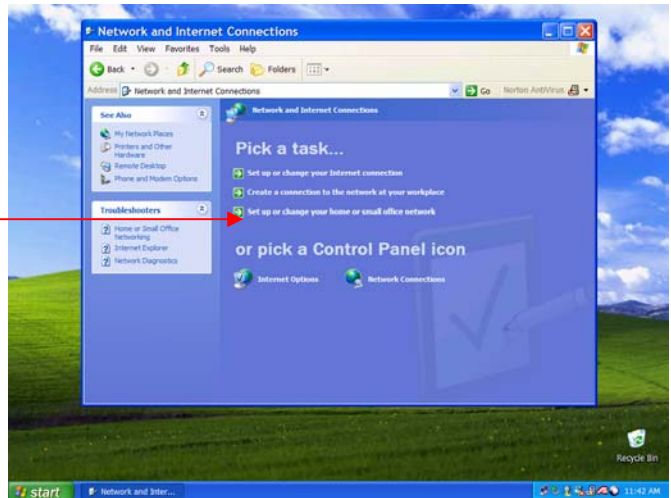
Network and Internet Connections
File Edit View Favorites Tools Help
Back Search Folders
Address Network and Internet Connections
Go Norton AntiVirus
See Also
My Network Places
Printers and Other Hardware
Remote Desktop
Phone and Modem Options
Troubleshooters
Home or Small Office Networking
Internet Explorer
Network Diagnostics
Network and Internet Connections
Pick a task...
Set up or change your Internet connection
Create a connection to the network at your workplace
Set up or change your home or small office network
or pick a Control Panel icon
Internet Options
Network Connections
Recycle Bin
start
Network and Inter...
11:42 AM